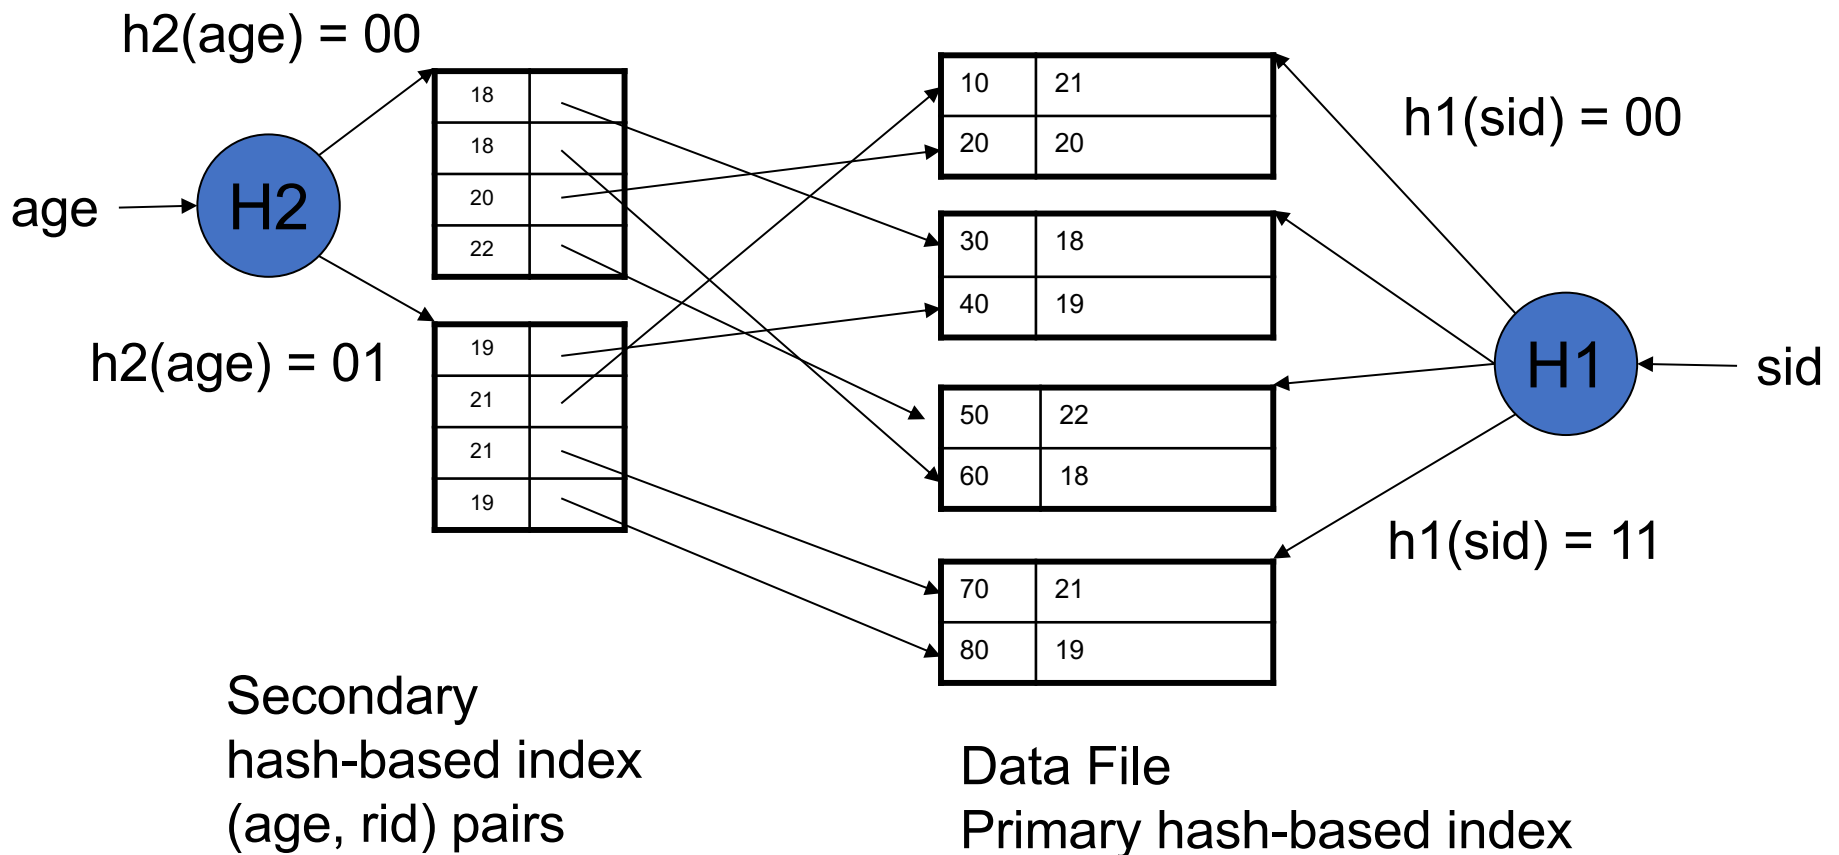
h2(age) = 00

age

H2

h2(age) = 01

| 18 | |
|---|---|
| 18 | |
| 20 | |
| 22 | |

| 19 | |
|---|---|
| 21 | |
| 21 | |
| 19 | |

| 10 | 21 |
|---|---|
| 20 | 20 |

| 30 | 18 |
|---|---|
| 40 | 19 |

| 50 | 22 |
|---|---|
| 60 | 18 |

| 70 | 21 |
|---|---|
| 80 | 19 |

h1(sid) = 00

H1

sid

h1(sid) = 11

Secondary
hash-based index
(age, rid) pairs

Data File
Primary hash-based index